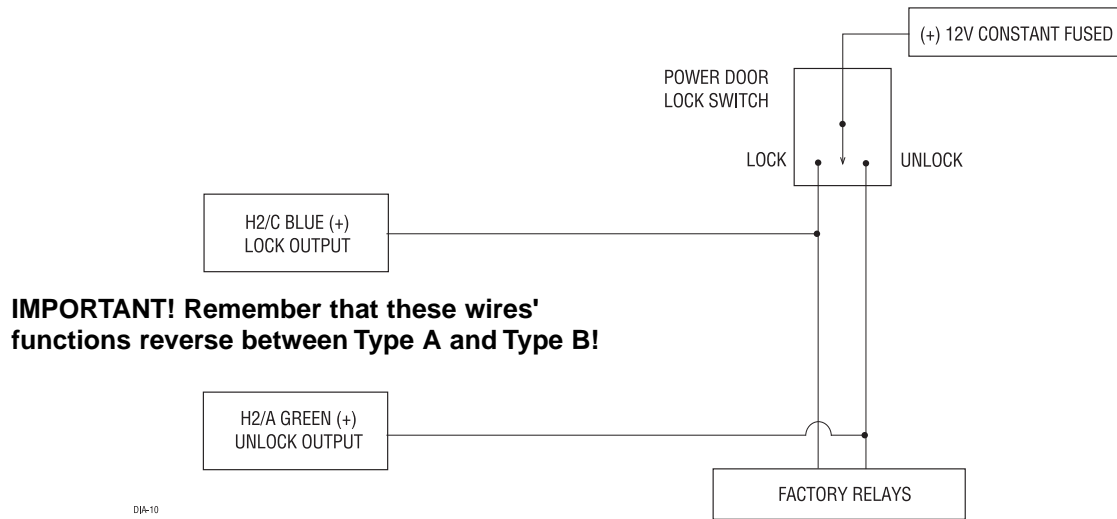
(+) 12V CONSTANT FUSED

POWER DOOR LOCK SWITCH

LOCK

UNLOCK

H2/C BLUE (+) LOCK OUTPUT

IMPORTANT! Remember that these wires' functions reverse between Type A and Type B!

H2/A GREEN (+) UNLOCK OUTPUT

FACTORY RELAYS

DIA-10